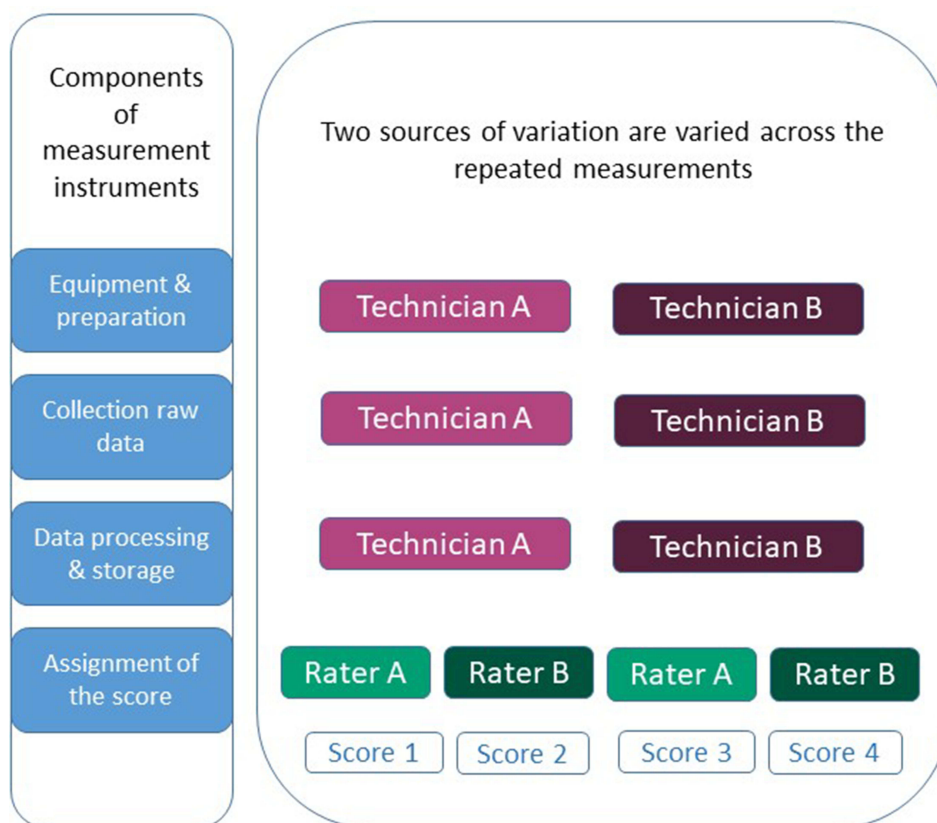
Components of measurement instruments

Equipment & preparation

Collection raw data

Data processing & storage

Assignment of the score

Two sources of variation are varied across the repeated measurements

Technician A

Technician B

Technician A

Technician B

Technician A

Technician B

Rater A

Rater B

Rater A

Rater B

Score 1

Score 2

Score 3

Score 4